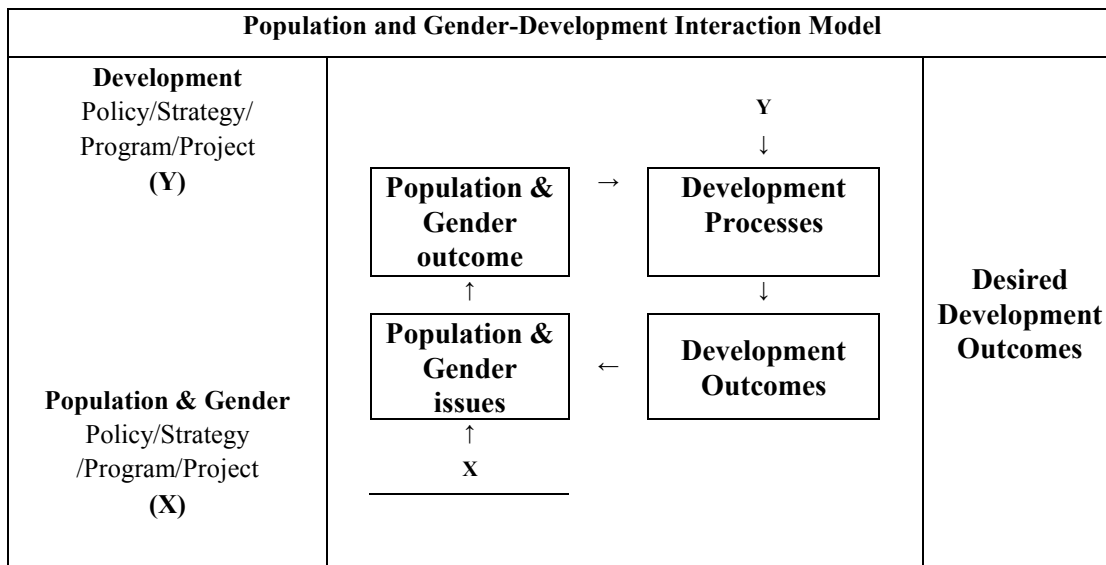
Population and Gender-Development Interaction Model

Development
Policy/Strategy/
Program/Project
(Y)

Population & Gender
Policy/Strategy
/Program/Project
(X)

Y
↓

Population & Gender outcome
→
Development Processes
↓
↑
Population & Gender issues
←
Development Outcomes
↑
X

Desired Development Outcomes